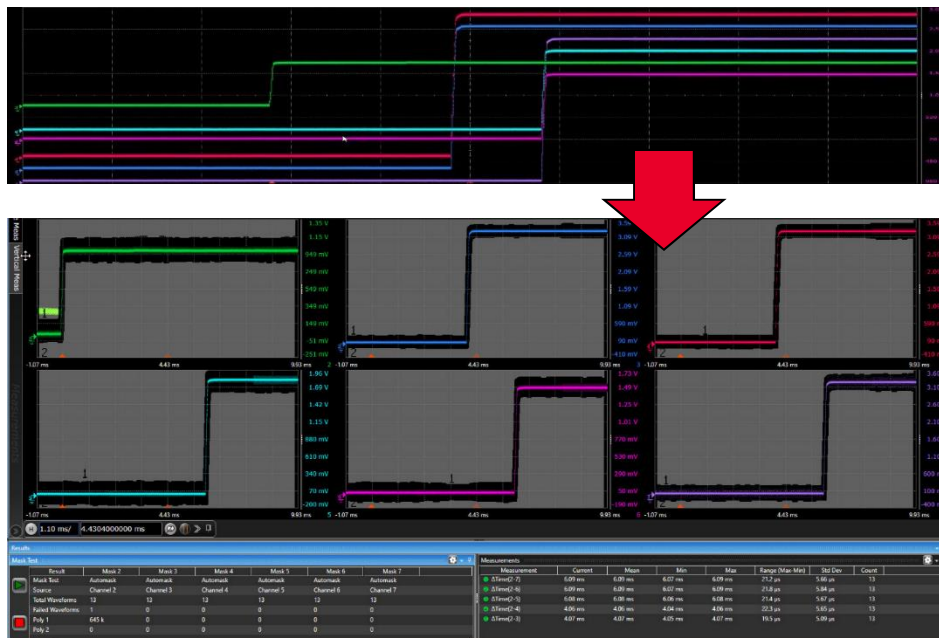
Meas Vertical Meas

1.35 V
1.15 V
949 mV
749 mV
549 mV
349 mV
149 mV
-51 mV
-251 mV

-1.07 ms 4.43 ms 9.93 ms

3.69 V
3.09 V
2.59 V
2.09 V
1.59 V
1.09 V
590 mV
90 mV
-410 mV

-1.07 ms 4.43 ms 9.93 ms

-1.07 ms 4.43 ms 9.93 ms

1.96 V
1.69 V
1.42 V
1.15 V
880 mV
610 mV
340 mV
70 mV
-200 mV

-1.07 ms 4.43 ms 9.93 ms

1.73 V
1.49 V
1.25 V
1.01 V
770 mV
530 mV
290 mV
50 mV
-190 mV

-1.07 ms 4.43 ms 9.93 ms

-1.07 ms 4.43 ms 9.93 ms

1.10 ms/ 4.4304000000 ms

Results

Mask Test

| Result | Mask 2 | Mask 3 | Mask 4 | Mask 5 | Mask 6 | Mask 7 |
|---|---|---|---|---|---|---|
| Mask Test | Automask | Automask | Automask | Automask | Automask | Automask |
| Source | Channel 2 | Channel 3 | Channel 4 | Channel 5 | Channel 6 | Channel 7 |
| Total Waveforms | 13 | 13 | 13 | 13 | 13 | 13 |
| Failed Waveforms | 1 | 0 | 0 | 0 | 0 | 0 |
| Poly 1 | 645 k | 0 | 0 | 0 | 0 | 0 |
| Poly 2 | 0 | 0 | 0 | 0 | 0 | 0 |

Measurements

| Measurement | Current | Mean | Min | Max | Range (Max-Min) | Std Dev | Count |
|---|---|---|---|---|---|---|---|
| ΔTime(2-7) | 6.09 ms | 6.09 ms | 6.07 ms | 6.09 ms | 21.2 µs | 5.66 µs | 13 |
| ΔTime(2-6) | 6.09 ms | 6.09 ms | 6.07 ms | 6.09 ms | 21.8 µs | 5.84 µs | 13 |
| ΔTime(2-5) | 6.08 ms | 6.08 ms | 6.06 ms | 6.08 ms | 21.4 µs | 5.67 µs | 13 |
| ΔTime(2-4) | 4.06 ms | 4.06 ms | 4.04 ms | 4.06 ms | 22.3 µs | 5.65 µs | 13 |
| ΔTime(2-3) | 4.07 ms | 4.07 ms | 4.05 ms | 4.07 ms | 19.5 µs | 5.09 µs | 13 |